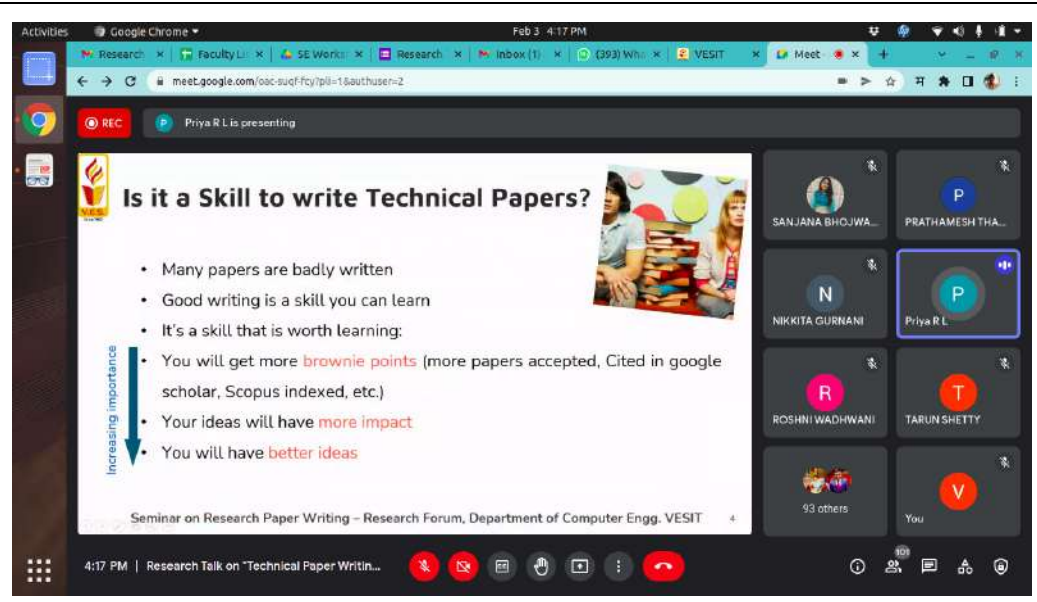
Activities Google Chrome ▾ Feb 3 4:17 PM

Research × | Faculty Li × | SE Works × | Research × | Inbox (1) × | (393) Wha × | VESIT × | Meet ×

meet.google.com/oac-suqf-fcy?pli=1&authuser=2

REC
P Priya R L is presenting

V.E.S.

Is it a Skill to write Technical Papers?

- Many papers are badly written
- Good writing is a skill you can learn
- It's a skill that is worth learning:
- You will get more brownie points (more papers accepted, Cited in google scholar, Scopus indexed, etc.)
- Your ideas will have more impact
- You will have better ideas

Increasing importance

Seminar on Research Paper Writing – Research Forum, Department of Computer Engg. VESIT 4

SANJANA BHOJWA...
P
PRATHAMESH THA...
N
NIKKITA GURNANI
P
Priya R L
R
ROSHNI WADHWANI
T
TARUN SHETTY
93 others
V
You

4:17 PM | Research Talk on "Technical Paper Writin...

101